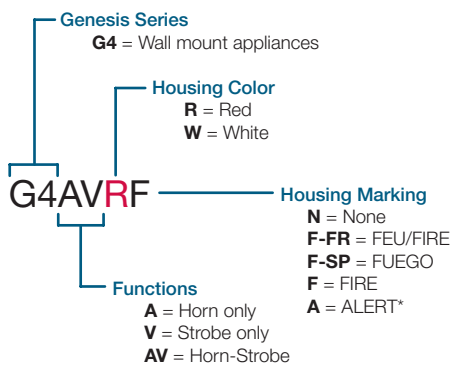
Genesis Series
**G4** = Wall mount appliances

Housing Color
**R** = Red
**W** = White

G4AVRF

Housing Marking
**N** = None
**F-FR** = FEU/FIRE
**F-SP** = FUEGO
**F** = FIRE
**A** = ALERT*

Functions
**A** = Horn only
**V** = Strobe only
**AV** = Horn-Strobe